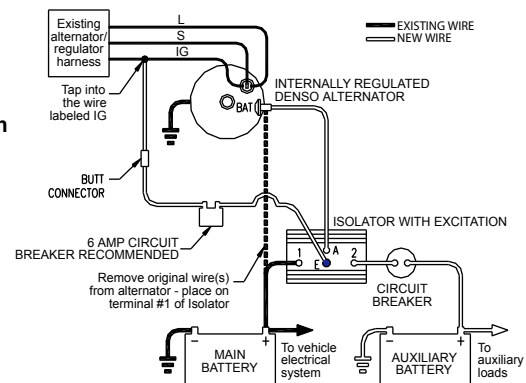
Existing alternator/ regulator harness

L
S
IG

EXISTING WIRE
NEW WIRE

Tap into the wire labeled IG

INTERNALLY REGULATED DENSO ALTERNATOR

BAT

n

BUTT CONNECTOR

ISOLATOR WITH EXCITATION

6 AMP CIRCUIT BREAKER RECOMMENDED

1
A
E
2

Remove original wire(s) from alternator - place on terminal #1 of Isolator

CIRCUIT BREAKER

–
+
MAIN BATTERY

To vehicle electrical system

–
+
AUXILIARY BATTERY

To auxiliary loads